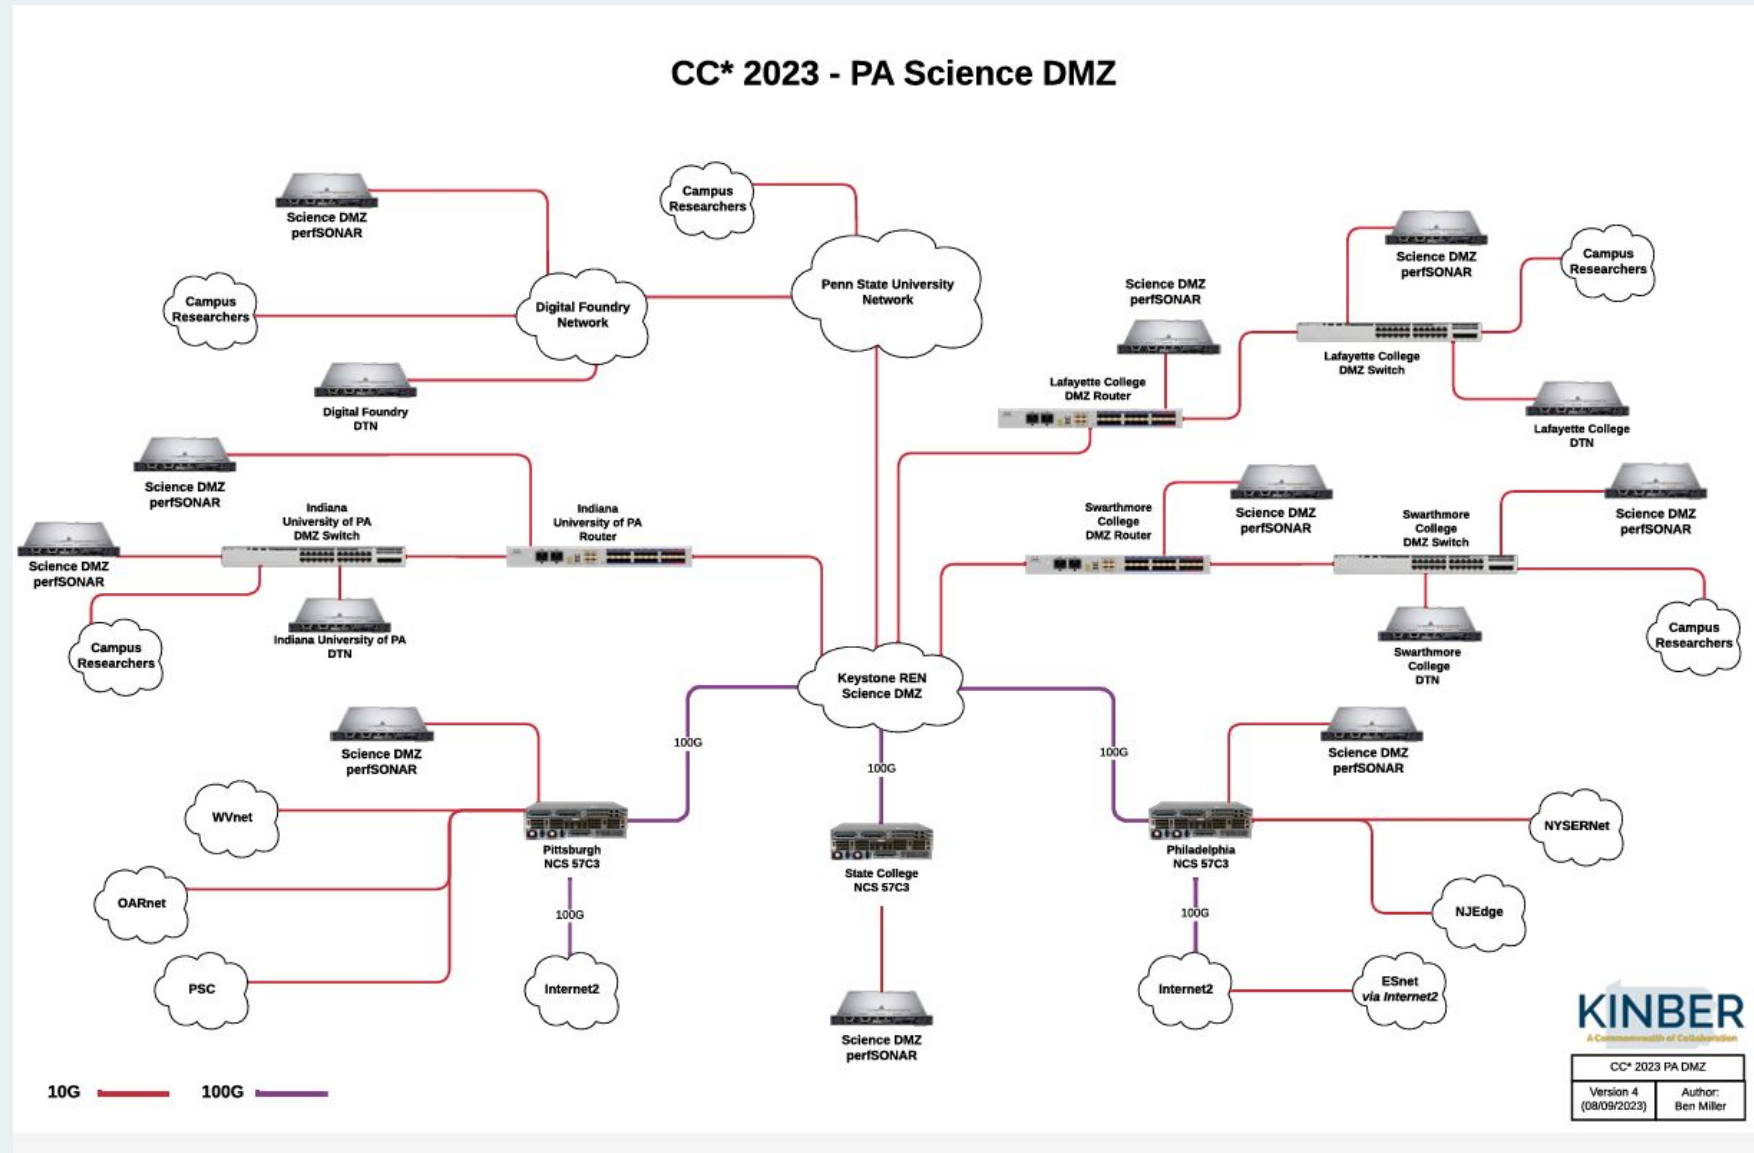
CC* 2023 - PA Science DMZ

Science DMZ perfSONAR

Campus Researchers

Digital Foundry Network

Digital Foundry DTN

Campus Researchers

Penn State University Network

Science DMZ perfSONAR

Campus Researchers

Science DMZ perfSONAR

Lafayette College DMZ Router

Lafayette College DMZ Switch

Lafayette College DTN

Science DMZ perfSONAR

Indiana University of PA DMZ Switch

Indiana University of PA Router

Science DMZ perfSONAR

Indiana University of PA DTN

Campus Researchers

Swarthmore College DMZ Router

Science DMZ perfSONAR

Swarthmore College DMZ Switch

Science DMZ perfSONAR

Swarthmore College DTN

Campus Researchers

Keystone REN Science DMZ

100G

100G

100G

Science DMZ perfSONAR

WVnet

Pittsburgh NCS 57C3

State College NCS 57C3

Science DMZ perfSONAR

Philadelphia NCS 57C3

NYSERNet

OARnet

100G

100G

NJEdge

PSC

Internet2

Internet2

ESnet via Internet2

Science DMZ perfSONAR

KINBER
A Commonwealth of Collaboration

10G 100G

| CC* 2023 PA DMZ | |
|---|---|
| Version 4 (08/09/2023) | Author: Ben Miller |